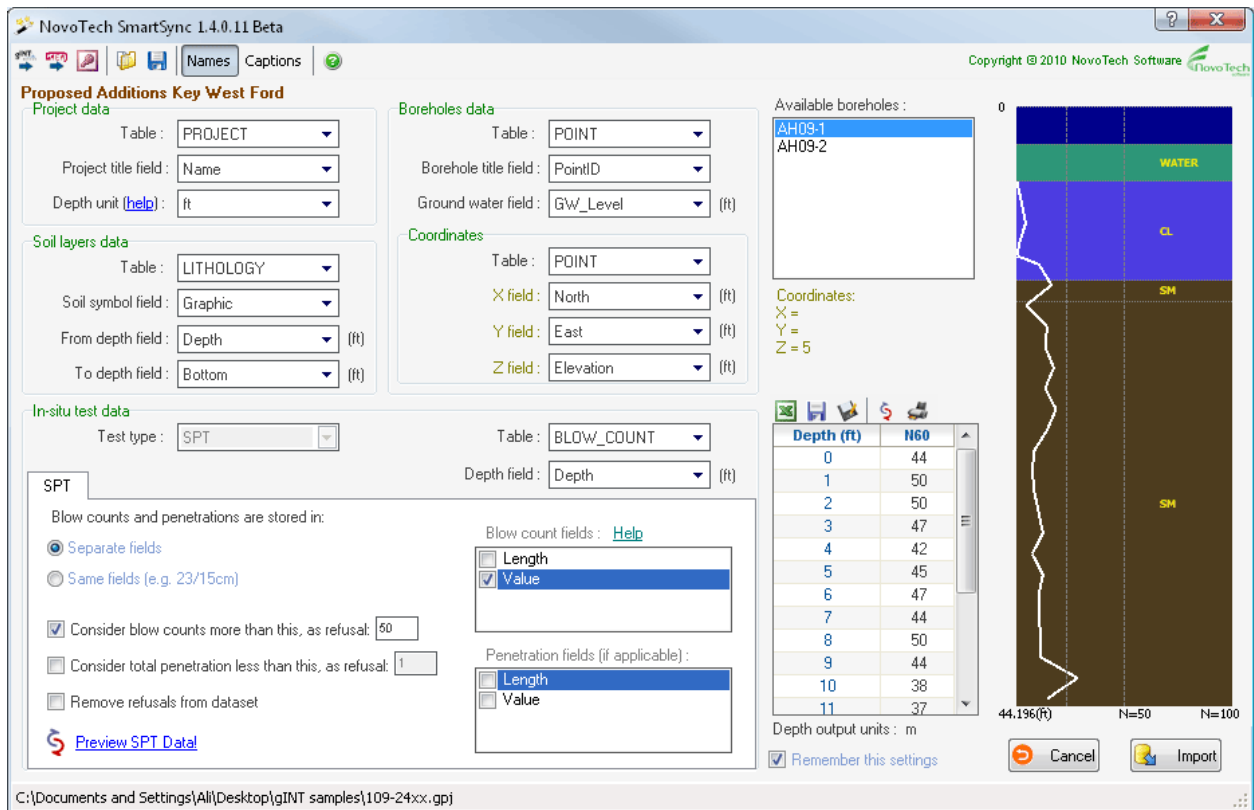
NovoTech SmartSync 1.4.0.11 Beta

Names Captions

Copyright © 2010 NovoTech Software NovoTech

Proposed Additions Key West Ford

Project data
Table : PROJECT
Project title field : Name
Depth unit (help) : ft

Soil layers data
Table : LITHOLOGY
Soil symbol field : Graphic
From depth field : Depth (ft)
To depth field : Bottom (ft)

Boreholes data
Table : POINT
Borehole title field : PointID
Ground water field : GW_Level (ft)

Coordinates
Table : POINT
X field : North (ft)
Y field : East (ft)
Z field : Elevation (ft)

Available boreholes :
AH09-1
AH09-2

Coordinates:
X =
Y =
Z = 5

In-situ test data
Test type : SPT
Table : BLOW_COUNT
Depth field : Depth (ft)

SPT

Blow counts and penetrations are stored in:
Separate fields
Same fields (e.g. 23/15cm)

Consider blow counts more than this, as refusal: 50
Consider total penetration less than this, as refusal: 1
Remove refusals from dataset

Preview SPT Data!

Blow count fields : Help
Length
Value

Penetration fields (if applicable) :
Length
Value

| Depth (ft) | N60 |
|---|---|
| 0 | 44 |
| 1 | 50 |
| 2 | 50 |
| 3 | 47 |
| 4 | 42 |
| 5 | 45 |
| 6 | 47 |
| 7 | 44 |
| 8 | 50 |
| 9 | 44 |
| 10 | 38 |
| 11 | 37 |

Depth output units : m

Remember this settings

0
WATER
CL
SM
SM
44.196(ft) N=50 N=100

Cancel
Import

C:\Documents and Settings\Ali\Desktop\gINT samples\109-24xx.gpj